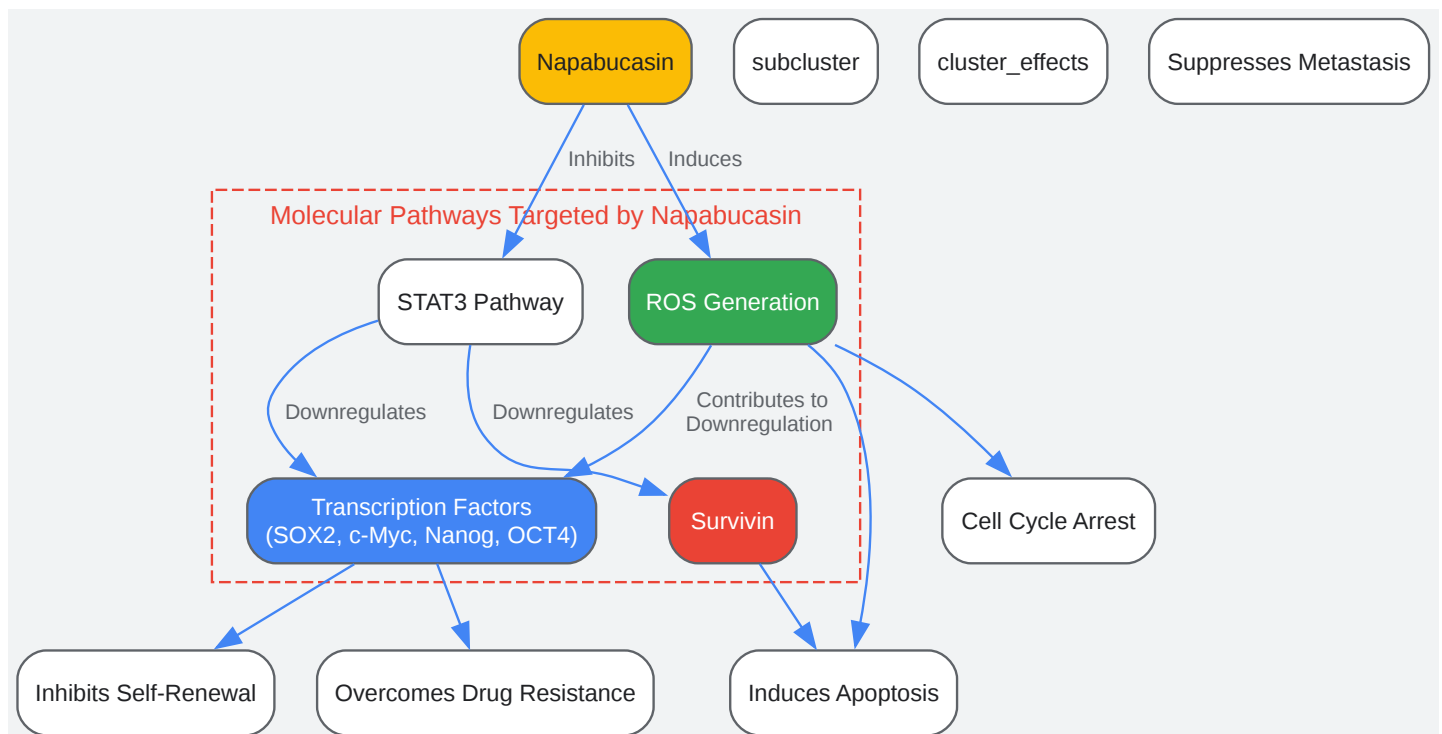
Napabucasin

subcluster

cluster_effects

Suppresses Metastasis

Inhibits

Induces

Molecular Pathways Targeted by Napabucasin

STAT3 Pathway

ROS Generation

Downregulates

Downregulates

Contributes to Downregulation

Transcription Factors (SOX2, c-Myc, Nanog, OCT4)

Survivin

Cell Cycle Arrest

Inhibits Self-Renewal

Overcomes Drug Resistance

Induces Apoptosis